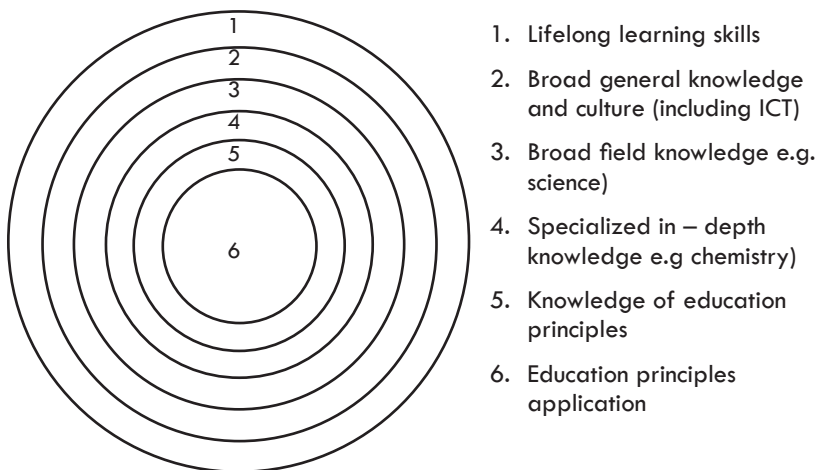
1
2
3
4
5
6

1. Lifelong learning skills

2. Broad general knowledge and culture (including ICT)

3. Broad field knowledge e.g. science)

4. Specialized in – depth knowledge e.g chemistry)

5. Knowledge of education principles

6. Education principles application